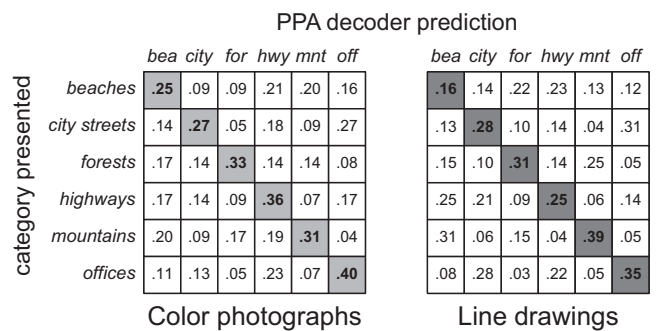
PPA decoder prediction

category presented

| | bea | city | for | hwy | mnt | off |
|---|---|---|---|---|---|---|
| beaches | .25 | .09 | .09 | .21 | .20 | .16 |
| city streets | .14 | .27 | .05 | .18 | .09 | .27 |
| forests | .17 | .14 | .33 | .14 | .14 | .08 |
| highways | .17 | .14 | .09 | .36 | .07 | .17 |
| mountains | .20 | .09 | .17 | .19 | .31 | .04 |
| offices | .11 | .13 | .05 | .23 | .07 | .40 |

Color photographs

| bea | city | for | hwy | mnt | off |
|---|---|---|---|---|---|
| .16 | .14 | .22 | .23 | .13 | .12 |
| .13 | .28 | .10 | .14 | .04 | .31 |
| .15 | .10 | .31 | .14 | .25 | .05 |
| .25 | .21 | .09 | .25 | .06 | .14 |
| .31 | .06 | .15 | .04 | .39 | .05 |
| .08 | .28 | .03 | .22 | .05 | .35 |

Line drawings